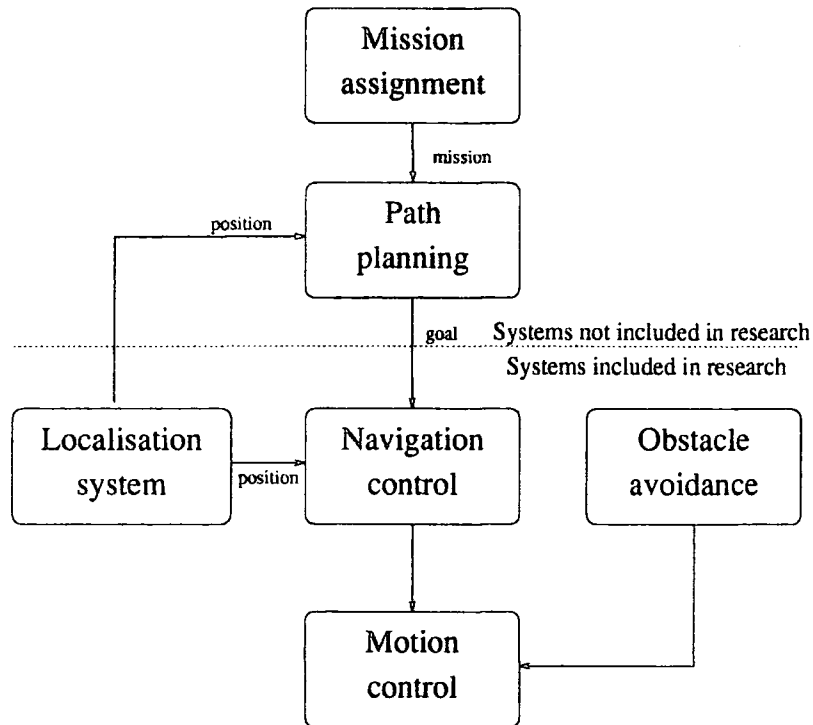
Mission assignment

mission

position

Path planning

goal

Systems not included in research

Systems included in research

Localisation system

position

Navigation control

Obstacle avoidance

Motion control